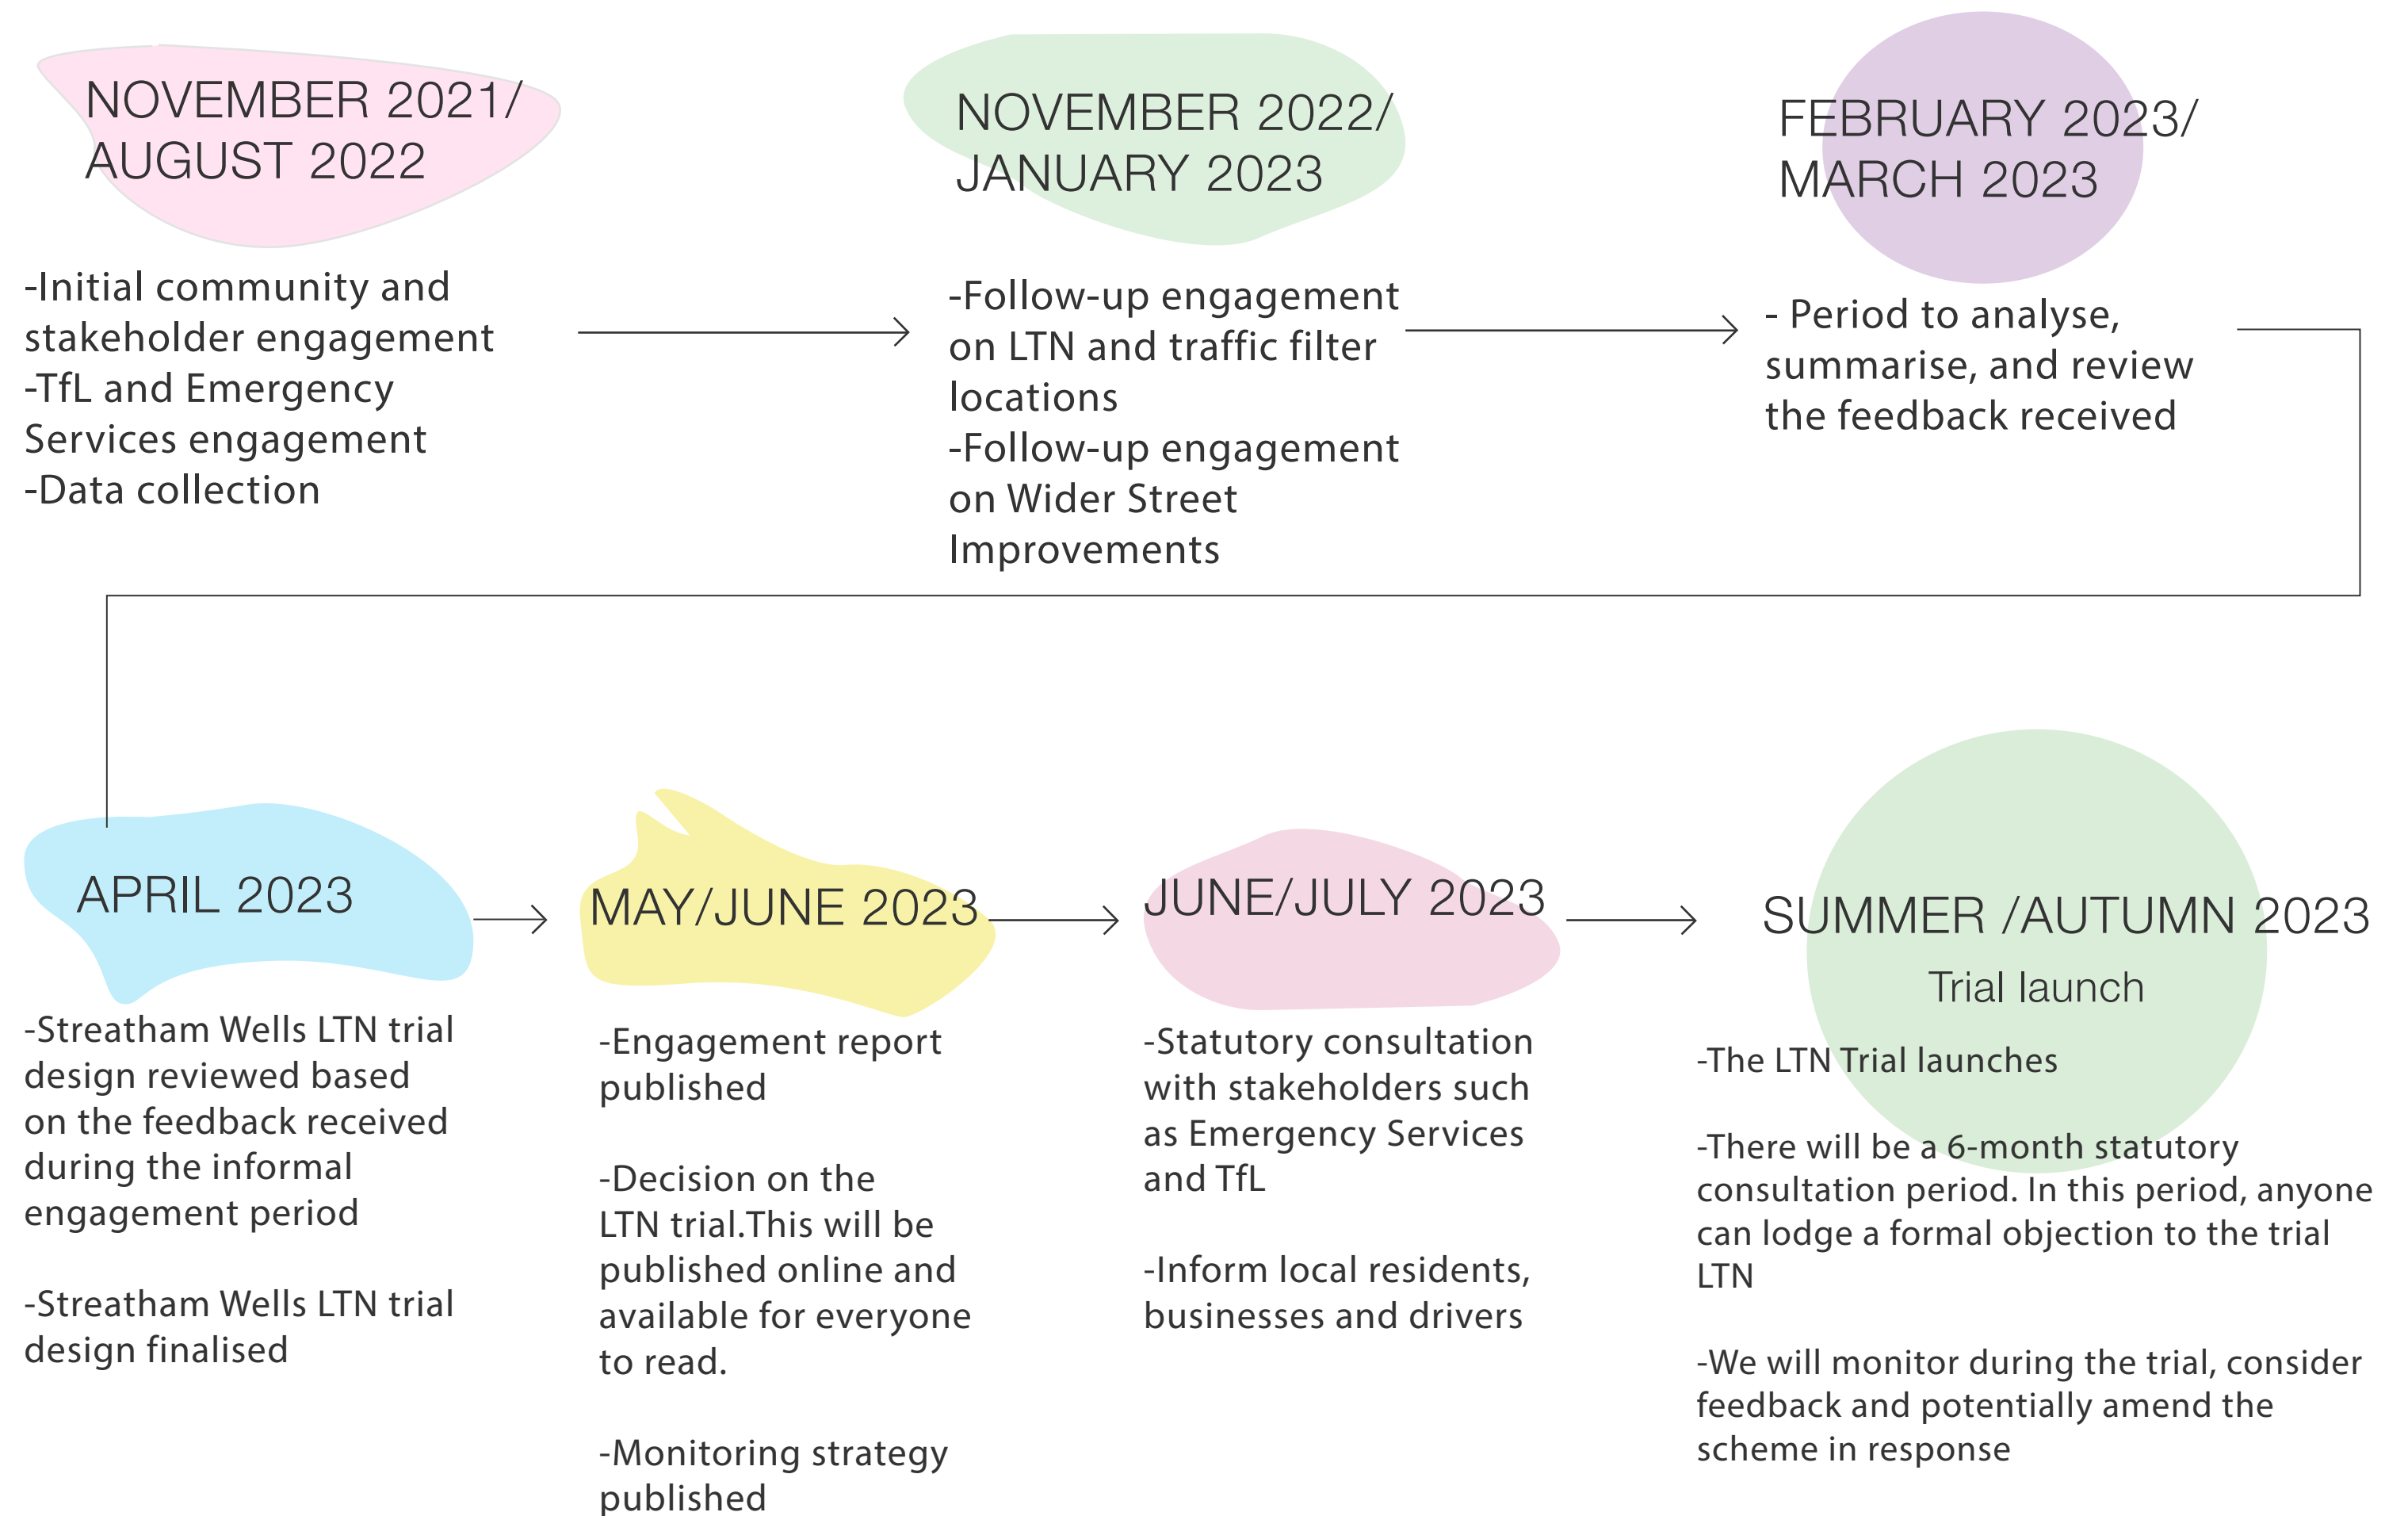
NOVEMBER 2021/ AUGUST 2022

-Initial community and stakeholder engagement
-TfL and Emergency Services engagement
-Data collection

NOVEMBER 2022/ JANUARY 2023

-Follow-up engagement on LTN and traffic filter locations
-Follow-up engagement on Wider Street Improvements

FEBRUARY 2023/ MARCH 2023

- Period to analyse, summarise, and review the feedback received

APRIL 2023

-Streatham Wells LTN trial design reviewed based on the feedback received during the informal engagement period

-Streatham Wells LTN trial design finalised

MAY/JUNE 2023

-Engagement report published

-Decision on the LTN trial.This will be published online and available for everyone to read.

-Monitoring strategy published

JUNE/JULY 2023

-Statutory consultation with stakeholders such as Emergency Services and TfL

-Inform local residents, businesses and drivers

SUMMER /AUTUMN 2023

Trial launch

-The LTN Trial launches

-There will be a 6-month statutory consultation period. In this period, anyone can lodge a formal objection to the trial LTN

-We will monitor during the trial, consider feedback and potentially amend the scheme in response